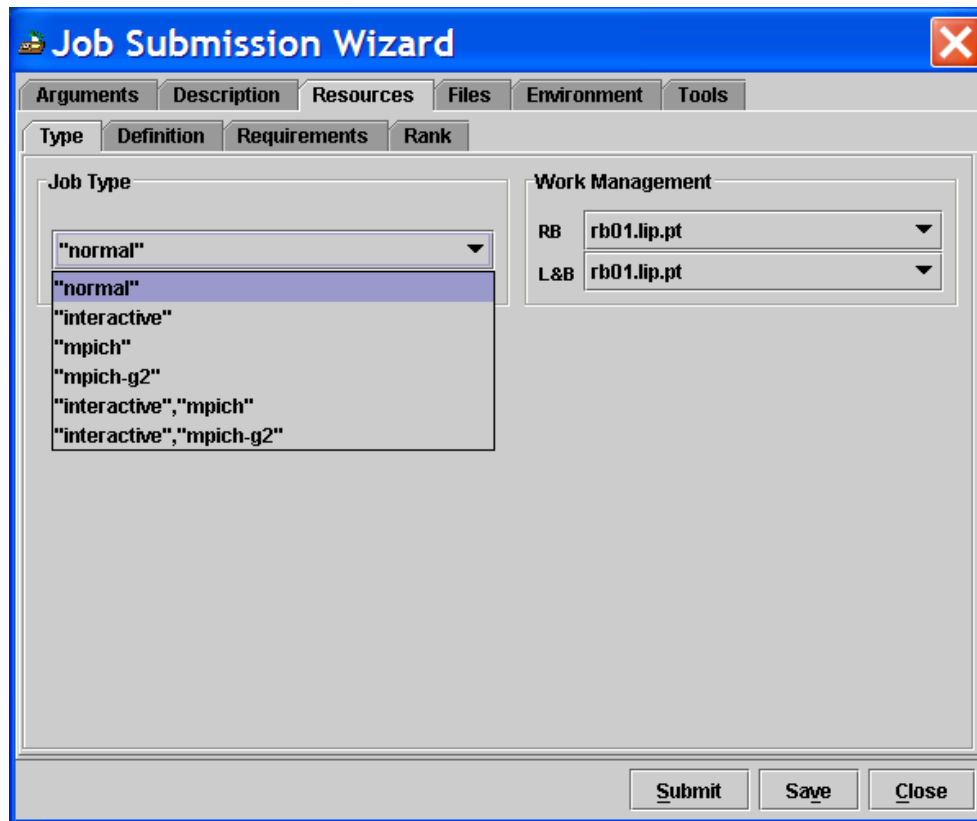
Job Submission Wizard

Arguments Description Resources Files Environment Tools

Type Definition Requirements Rank

Job Type

"normal"

"normal"
"interactive"
"mpich"
"mpich-g2"
"interactive","mpich"
"interactive","mpich-g2"

Work Management

RB rb01.lip.pt

L&B rb01.lip.pt

Submit Save Close